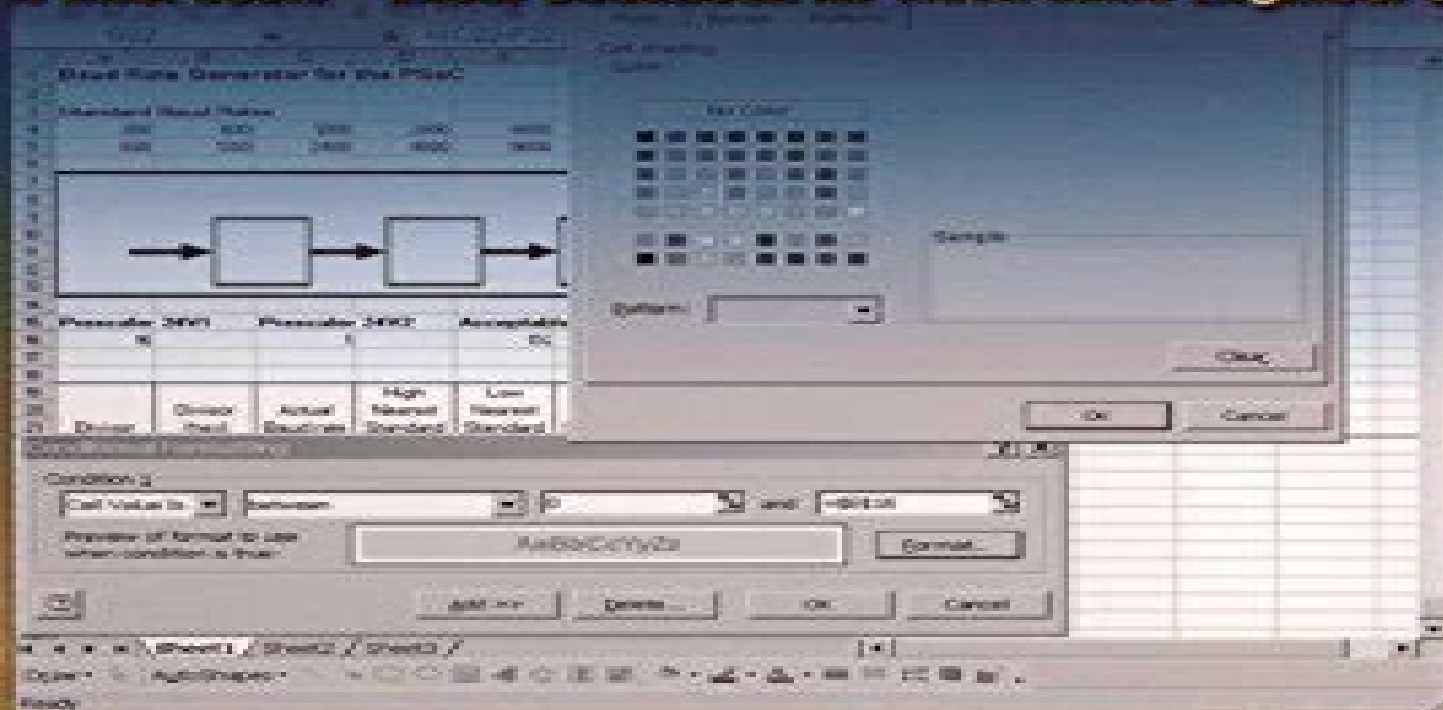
Font Border Patterns
Cell shading
Color:
Baud Rate Generator for the PIC
Standard Baud Rates
No Color
Sample
Pattern:
Prescaler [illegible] Prescaler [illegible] Acceptable
Clear
High Nearest Standard
Low Nearest Standard
Direct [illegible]
Actual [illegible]
Divisor
OK Cancel
Conditional Formatting
Condition 1
Cell Value Is between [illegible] and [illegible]
Preview of format to use when condition is true:
AaBbCcYyZz
Format...
Add >> Delete... OK Cancel
Sheet1 / Sheet2 / Sheet3 /
Draw AutoShapes
Ready